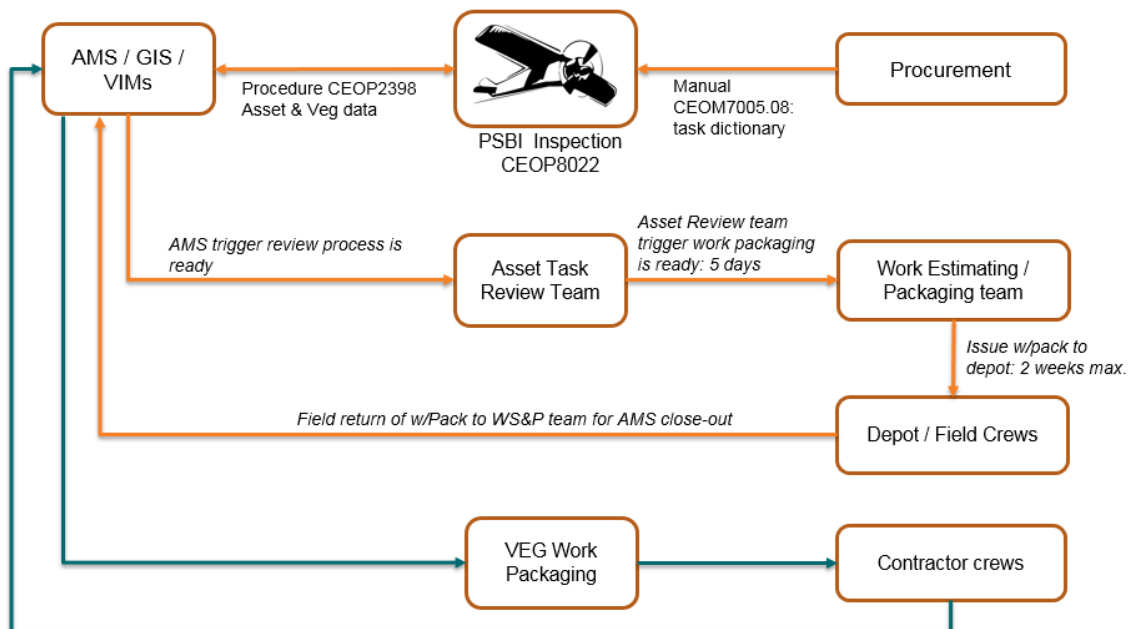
AMS / GIS / VIMs

Procedure CEOP2398
Asset & Veg data

PSBI Inspection
CEOP8022

Manual
CEOM7005.08:
task dictionary

Procurement

AMS trigger review process is ready

Asset Task Review Team

Asset Review team trigger work packaging is ready: 5 days

Work Estimating / Packaging team

Issue w/pack to depot: 2 weeks max.

Field return of w/Pack to WS&P team for AMS close-out

Depot / Field Crews

VEG Work Packaging

Contractor crews